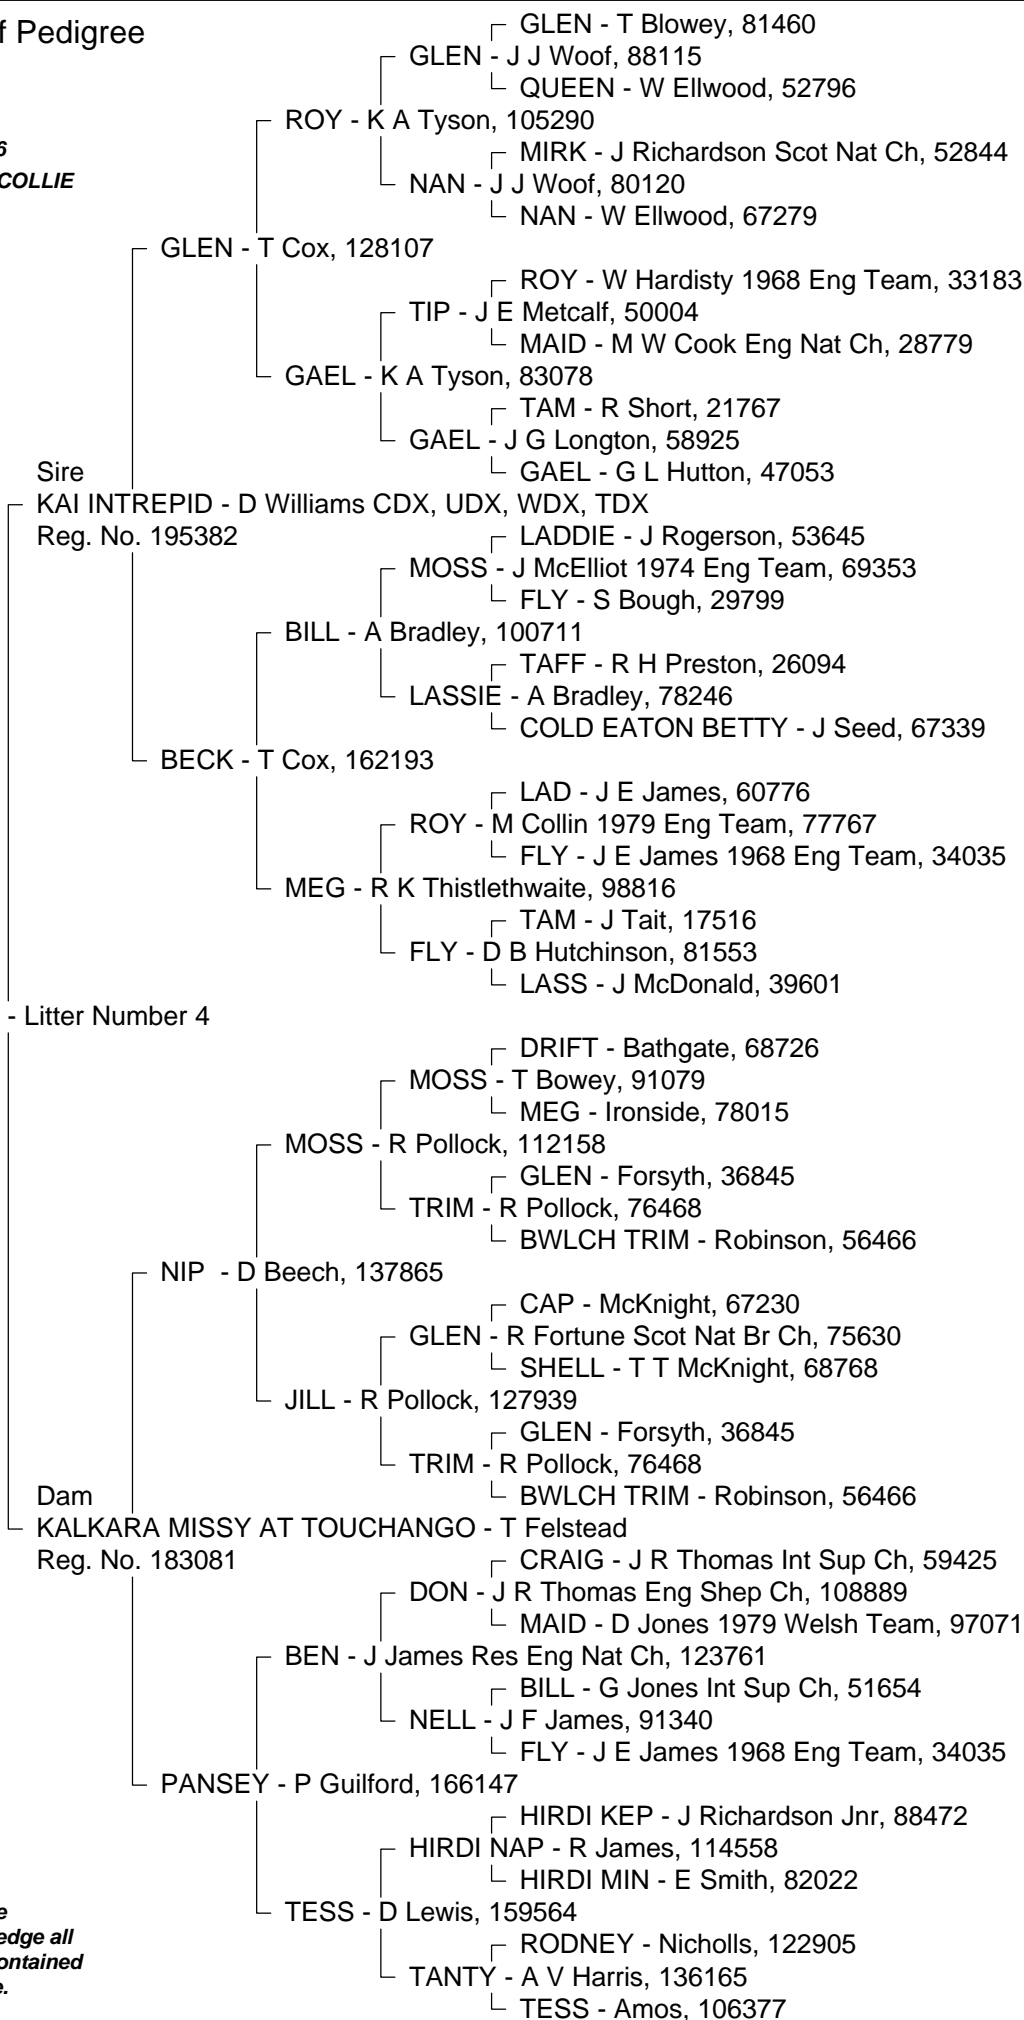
f Pedigree

6
COLLIE

GLEN - T Blowey, 81460
GLEN - J J Woof, 88115
QUEEN - W Ellwood, 52796
ROY - K A Tyson, 105290
MIRK - J Richardson Scot Nat Ch, 52844
NAN - J J Woof, 80120
NAN - W Ellwood, 67279
GLEN - T Cox, 128107
ROY - W Hardisty 1968 Eng Team, 33183
TIP - J E Metcalf, 50004
MAID - M W Cook Eng Nat Ch, 28779
GAEL - K A Tyson, 83078
TAM - R Short, 21767
GAEL - J G Longton, 58925
Sire
GAEL - G L Hutton, 47053
KAI INTREPID - D Williams CDX, UDX, WDX, TDX
Reg. No. 195382
LADDIE - J Rogerson, 53645
MOSS - J McElliot 1974 Eng Team, 69353
FLY - S Bough, 29799
BILL - A Bradley, 100711
TAFF - R H Preston, 26094
LASSIE - A Bradley, 78246
COLD EATON BETTY - J Seed, 67339
BECK - T Cox, 162193
LAD - J E James, 60776
ROY - M Collin 1979 Eng Team, 77767
FLY - J E James 1968 Eng Team, 34035
MEG - R K Thistlethwaite, 98816
TAM - J Tait, 17516
FLY - D B Hutchinson, 81553
LASS - J McDonald, 39601
- Litter Number 4
DRIFT - Bathgate, 68726
MOSS - T Bowey, 91079
MEG - Ironside, 78015
MOSS - R Pollock, 112158
GLEN - Forsyth, 36845
TRIM - R Pollock, 76468
BWLCH TRIM - Robinson, 56466
NIP - D Beech, 137865
CAP - McKnight, 67230
GLEN - R Fortune Scot Nat Br Ch, 75630
SHELL - T T McKnight, 68768
JILL - R Pollock, 127939
GLEN - Forsyth, 36845
TRIM - R Pollock, 76468
Dam
BWLCH TRIM - Robinson, 56466
KALKARA MISSY AT TOUCHANGO - T Felstead
Reg. No. 183081
CRAIG - J R Thomas Int Sup Ch, 59425
DON - J R Thomas Eng Shep Ch, 108889
MAID - D Jones 1979 Welsh Team, 97071
BEN - J James Res Eng Nat Ch, 123761
BILL - G Jones Int Sup Ch, 51654
NELL - J F James, 91340
FLY - J E James 1968 Eng Team, 34035
PANSEY - P Guilford, 166147
HIRDI KEP - J Richardson Jnr, 88472
HIRDI NAP - R James, 114558
HIRDI MIN - E Smith, 82022
TESS - D Lewis, 159564
RODNEY - Nicholls, 122905
TANTY - A V Harris, 136165
TESS - Amos, 106377

e
edge all
ontained
e.